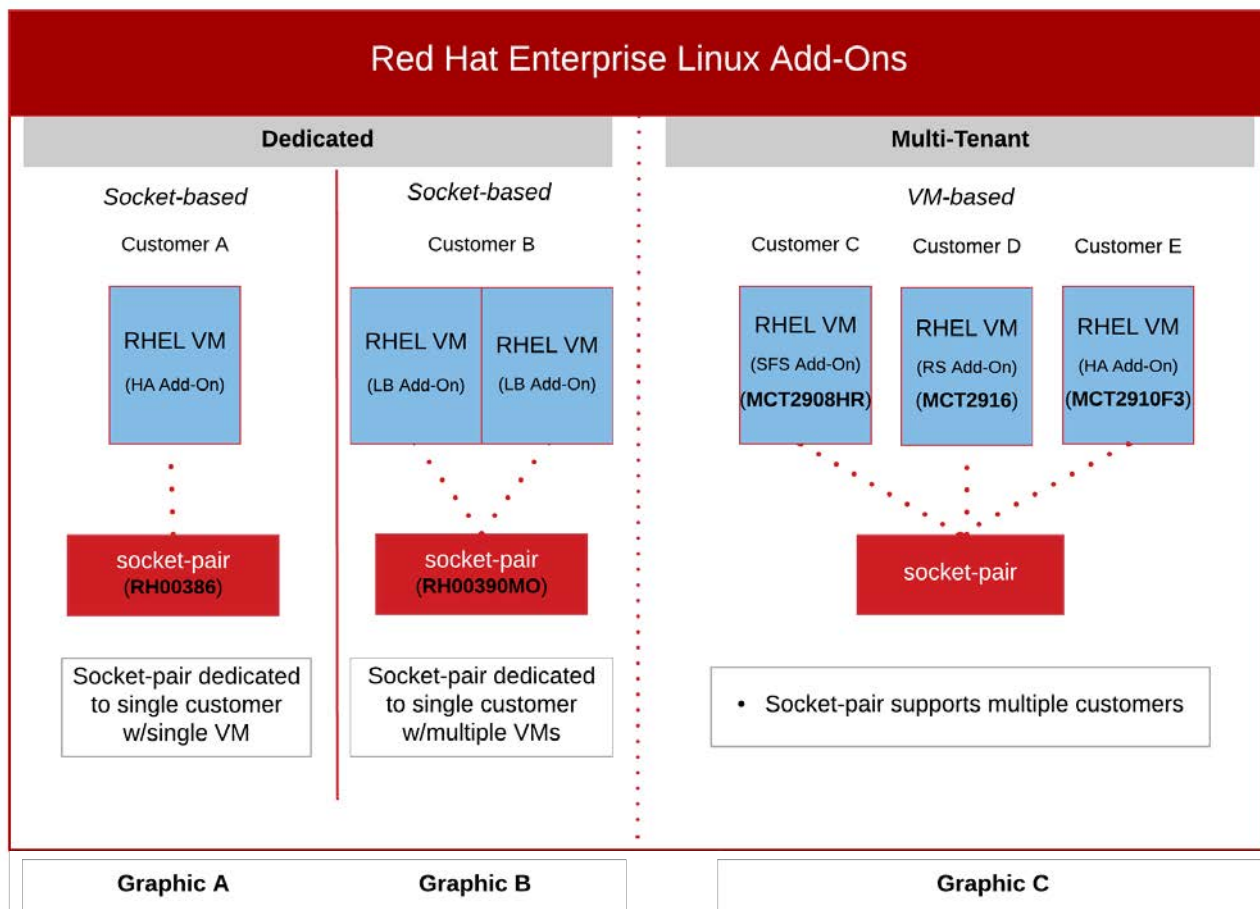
Red Hat Enterprise Linux Add-Ons

Dedicated

Socket-based

Customer A

RHEL VM
(HA Add-On)

socket-pair
(RH00386)

Socket-pair dedicated to single customer w/single VM

Socket-based

Customer B

RHEL VM
(LB Add-On)

RHEL VM
(LB Add-On)

socket-pair
(RH00390MO)

Socket-pair dedicated to single customer w/multiple VMs

Multi-Tenant

VM-based

Customer C

RHEL VM
(SFS Add-On)
(MCT2908HR)

Customer D

RHEL VM
(RS Add-On)
(MCT2916)

Customer E

RHEL VM
(HA Add-On)
(MCT2910F3)

socket-pair

• Socket-pair supports multiple customers

Graphic A

Graphic B

Graphic C